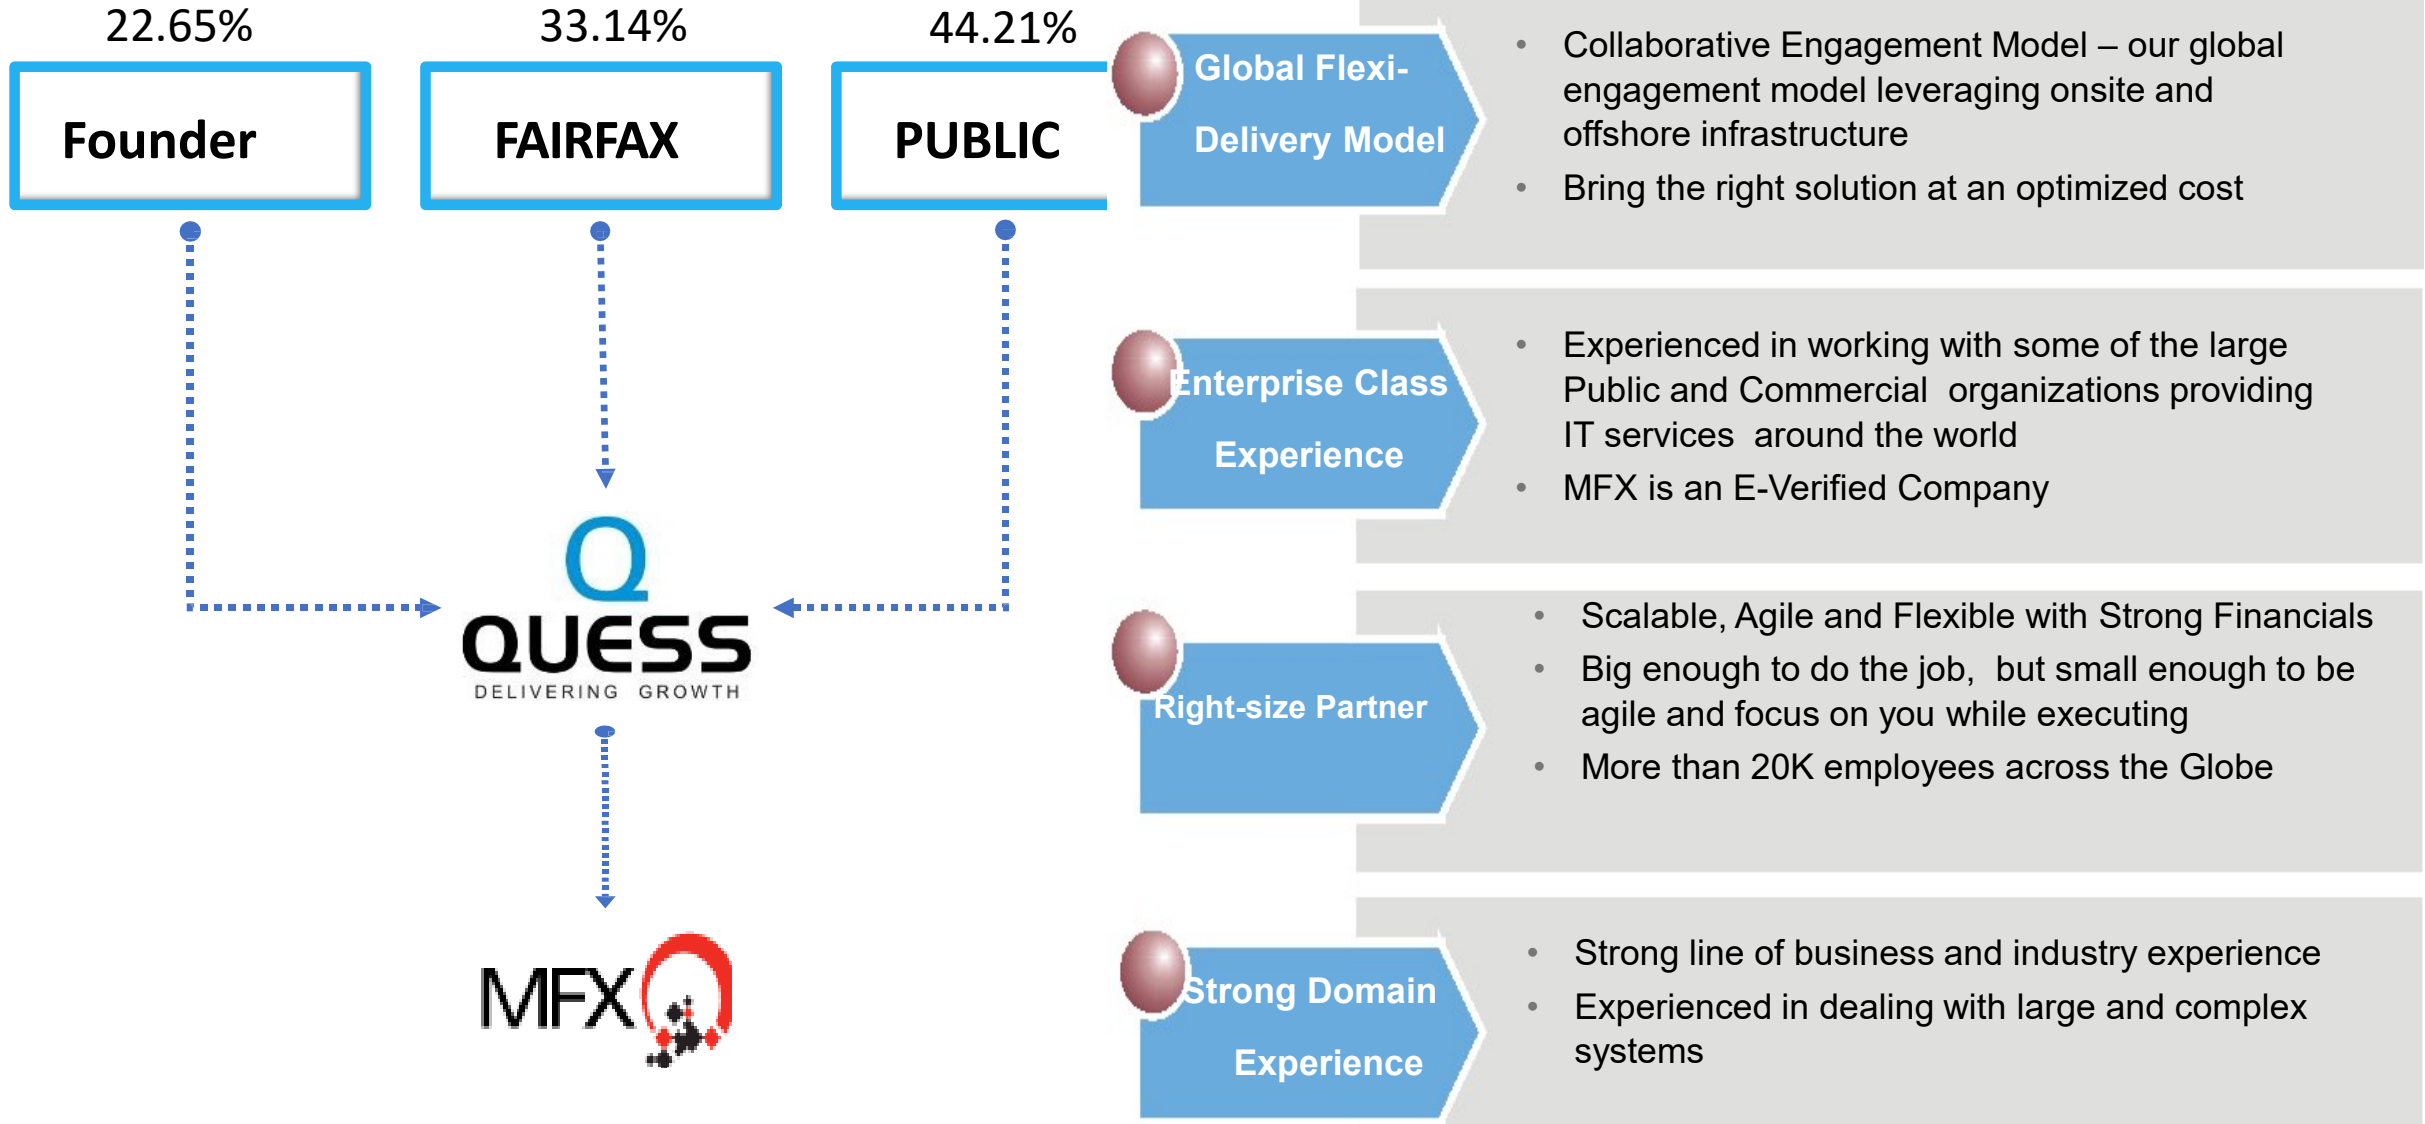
22.65%

Founder

33.14%

FAIRFAX

44.21%

PUBLIC

QUESS
DELIVERING GROWTH

MFX

Global Flexi-Delivery Model

- Collaborative Engagement Model – our global engagement model leveraging onsite and offshore infrastructure
- Bring the right solution at an optimized cost

Enterprise Class Experience

- Experienced in working with some of the large Public and Commercial organizations providing IT services around the world
- MFX is an E-Verified Company

Right-size Partner

- Scalable, Agile and Flexible with Strong Financials
- Big enough to do the job, but small enough to be agile and focus on you while executing
- More than 20K employees across the Globe

Strong Domain Experience

- Strong line of business and industry experience
- Experienced in dealing with large and complex systems